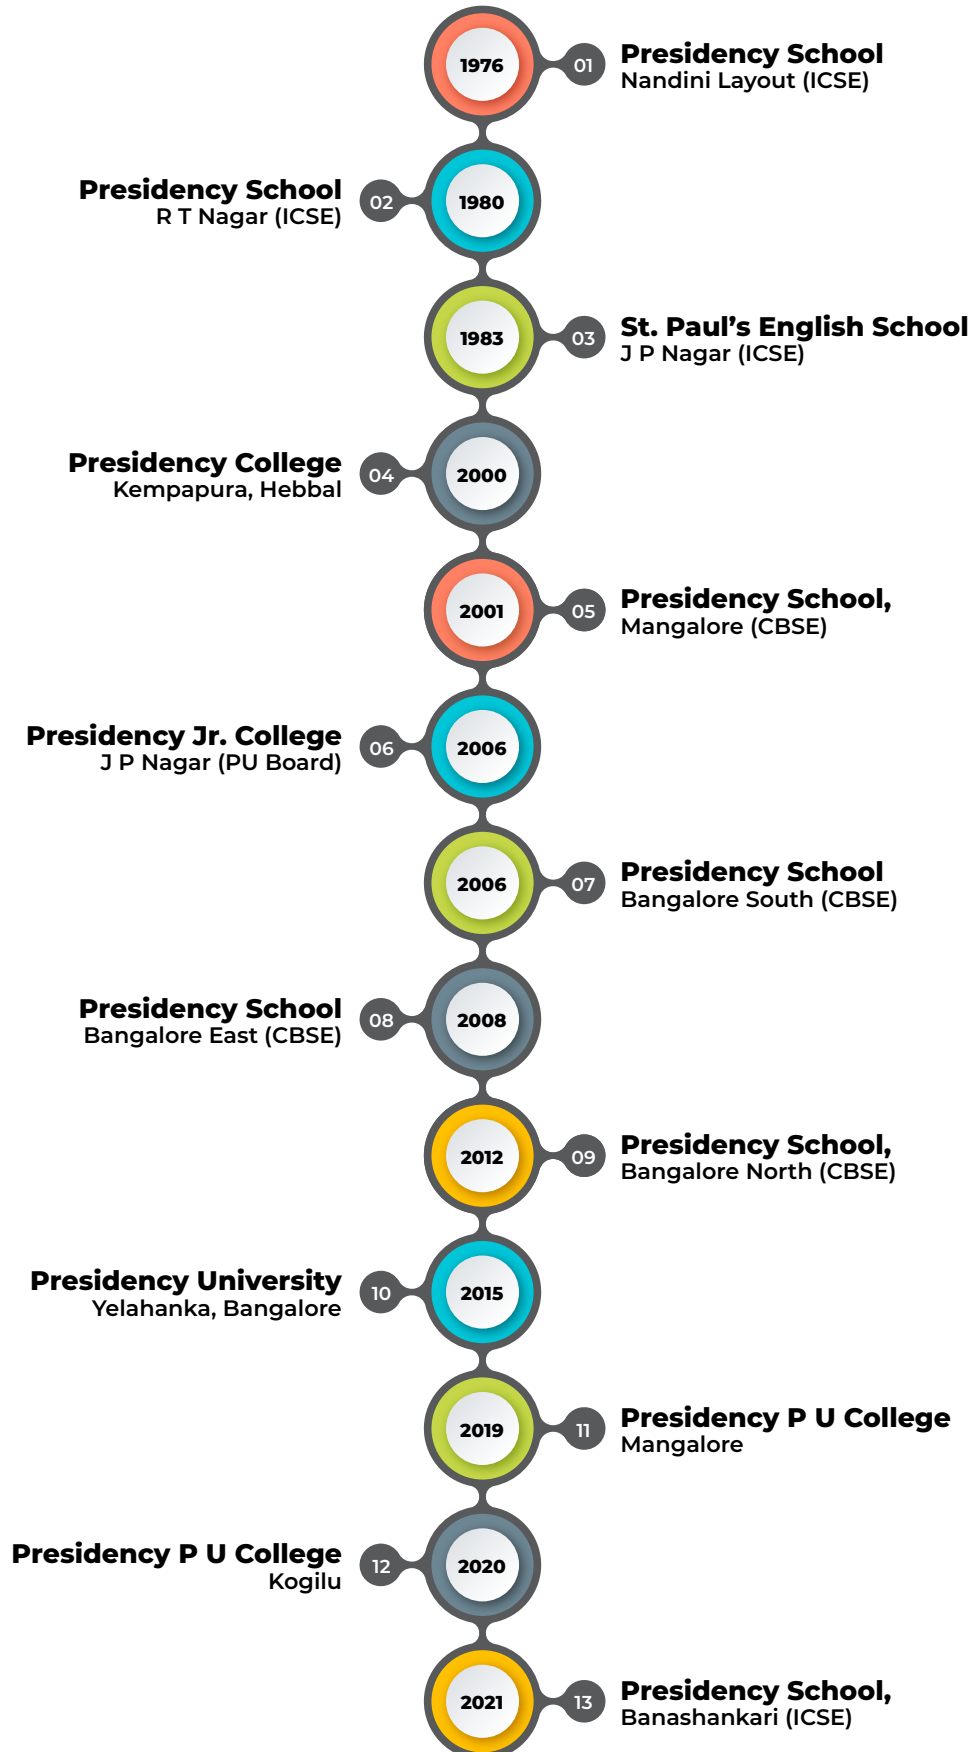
1976
01
Presidency School
Nandini Layout (ICSE)

Presidency School
R T Nagar (ICSE)
02
1980

1983
03
St. Paul's English School
J P Nagar (ICSE)

Presidency College
Kempapura, Hebbal
04
2000

2001
05
Presidency School,
Mangalore (CBSE)

Presidency Jr. College
J P Nagar (PU Board)
06
2006

2006
07
Presidency School
Bangalore South (CBSE)

Presidency School
Bangalore East (CBSE)
08
2008

2012
09
Presidency School,
Bangalore North (CBSE)

Presidency University
Yelahanka, Bangalore
10
2015

2019
11
Presidency P U College
Mangalore

Presidency P U College
Kogilu
12
2020

2021
13
Presidency School,
Banashankari (ICSE)